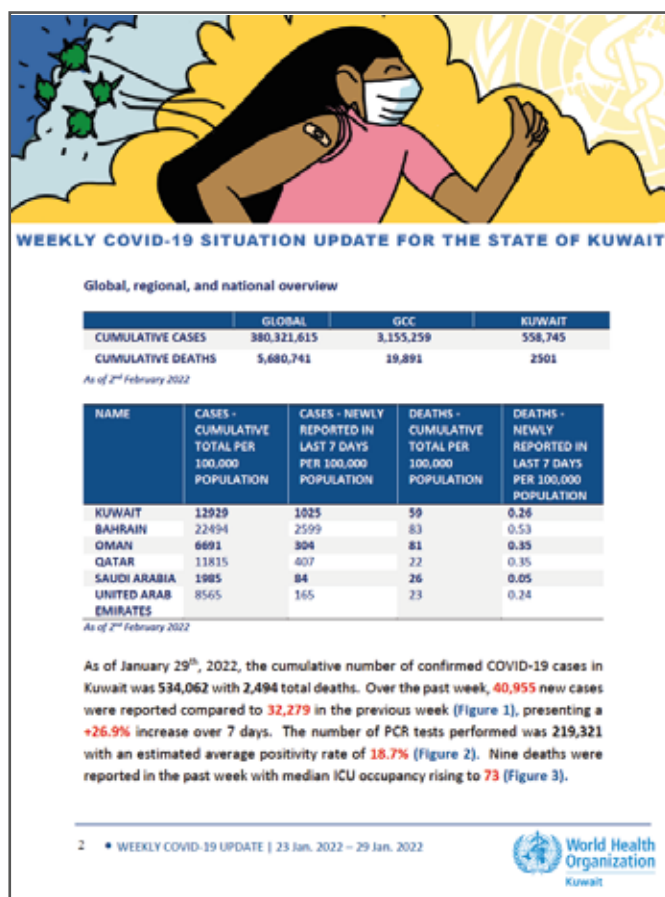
WEEKLY COVID-19 SITUATION UPDATE FOR THE STATE OF KUWAIT

Global, regional, and national overview

| | GLOBAL | GCC | KUWAIT |
|---|---|---|---|
| CUMULATIVE CASES | 380,321,615 | 3,155,259 | 558,745 |
| CUMULATIVE DEATHS | 5,680,741 | 19,891 | 2501 |

As of 2nd February 2022

| NAME | CASES - CUMULATIVE TOTAL PER 100,000 POPULATION | CASES - NEWLY REPORTED IN LAST 7 DAYS PER 100,000 POPULATION | DEATHS - CUMULATIVE TOTAL PER 100,000 POPULATION | DEATHS - NEWLY REPORTED IN LAST 7 DAYS PER 100,000 POPULATION |
|---|---|---|---|---|
| KUWAIT | 12929 | 1025 | 59 | 0.26 |
| BAHRAIN | 22494 | 2599 | 83 | 0.53 |
| OMAN | 6691 | 304 | 81 | 0.35 |
| QATAR | 11815 | 407 | 22 | 0.35 |
| SAUDI ARABIA | 1985 | 84 | 26 | 0.05 |
| UNITED ARAB EMIRATES | 8565 | 165 | 23 | 0.24 |

As of 2nd February 2022

As of January 29th, 2022, the cumulative number of confirmed COVID-19 cases in Kuwait was 534,062 with 2,494 total deaths. Over the past week, 40,955 new cases were reported compared to 32,279 in the previous week (Figure 1), presenting a +26.9% increase over 7 days. The number of PCR tests performed was 219,321 with an estimated average positivity rate of 18.7% (Figure 2). Nine deaths were reported in the past week with median ICU occupancy rising to 73 (Figure 3).

2 • WEEKLY COVID-19 UPDATE | 23 Jan. 2022 – 29 Jan. 2022

World Health Organization
Kuwait